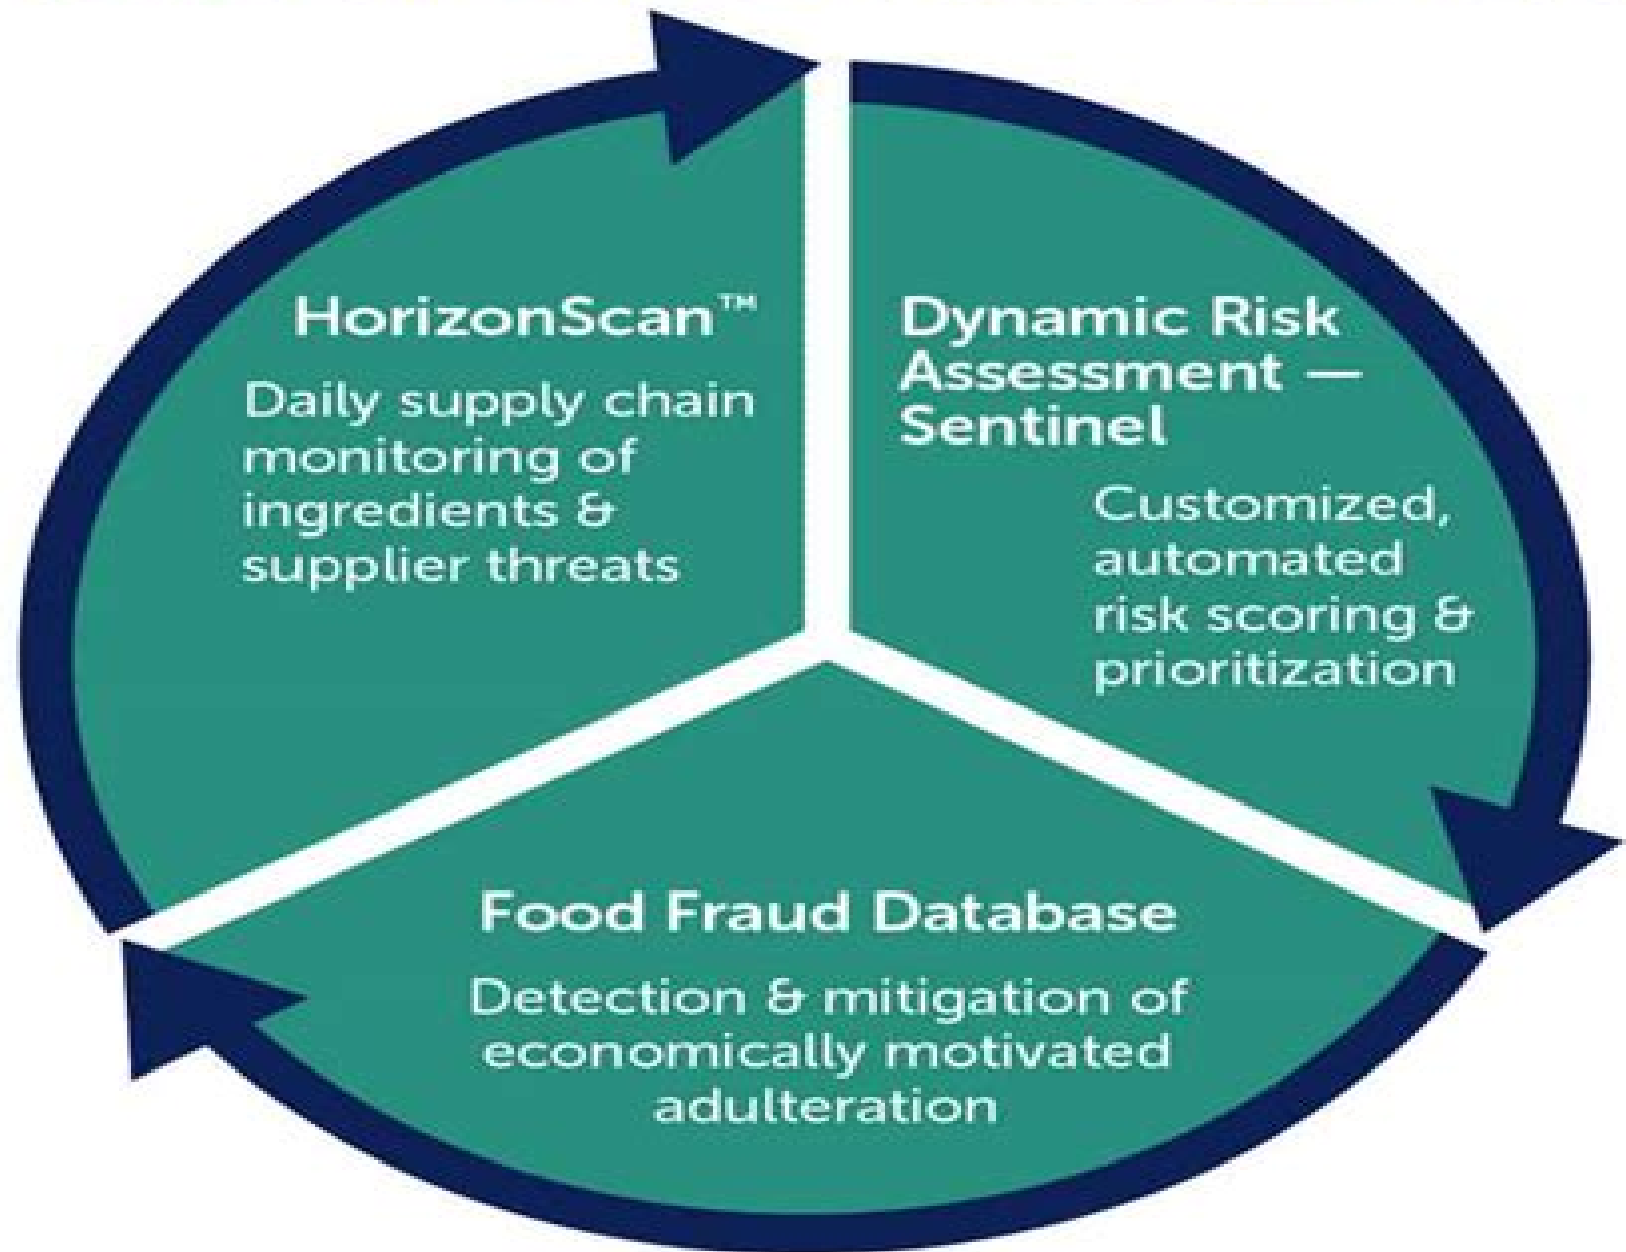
HorizonScan™

Daily supply chain monitoring of ingredients & supplier threats

Dynamic Risk Assessment — Sentinel

Customized, automated risk scoring & prioritization

Food Fraud Database

Detection & mitigation of economically motivated adulteration